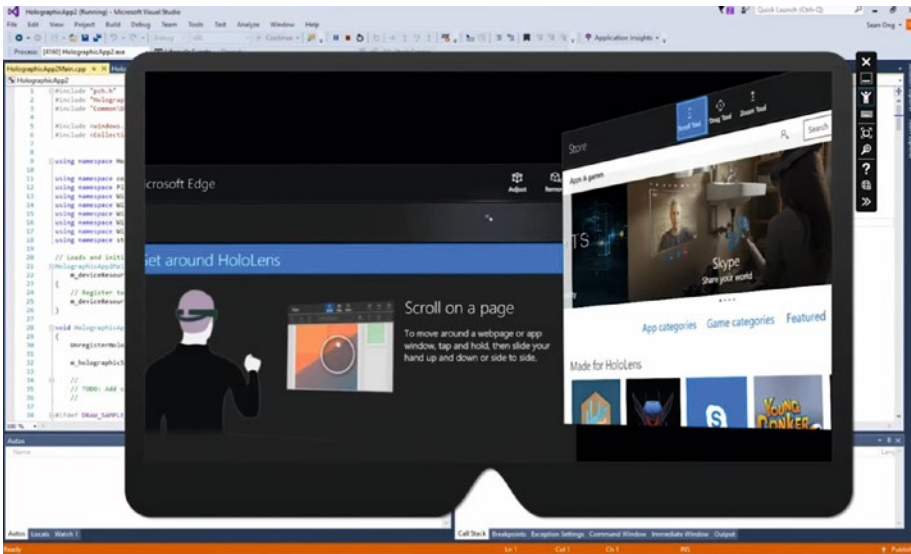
HolographicApp2 (Running) - Microsoft Visual Studio

File Edit View Project Build Debug Team Tools Test Analyze Window Help

Quick Launch (Ctrl+Q)

Sean Ong

Continue

Application Insights

Process: [8160] HolographicApp2.exe

HolographicApp2Main.cpp

HolographicApp2

#include "pch.h"
#include "Hologra
#include "Common\D

#include <windows.
#include <Collecti

using namespace Ho

using namespace co
using namespace Pl
using namespace Wi
using namespace Wi
using namespace Wi
using namespace Wi
using namespace Wi
using namespace st

// Loads and initi
HolographicApp2Mai
m_deviceResour
{
// Register to
m_deviceResour
}

void HolographicAp
{
UnregisterHolo

m_holographicS

//
// TODO: Add c
//

#ifdef DRAW_SAMPLE

100 %

Autos

Autos Locals Watch 1

Call Stack Breakpoints Exception Settings Command Window Immediate Window Output

Ready

Ln 1 Col 1 Ch 1 INS

Publish

icrosoft Edge

Adjust

Remove

Get around HoloLens

Scroll on a page

To move around a webpage or app window, tap and hold, then slide your hand up and down or side to side.

Scroll Tool

Drag Tool

Zoom Tool

Store

Search

Apps & games

Skype

Share your world

App categories

Game categories

Featured

Made for HoloLens